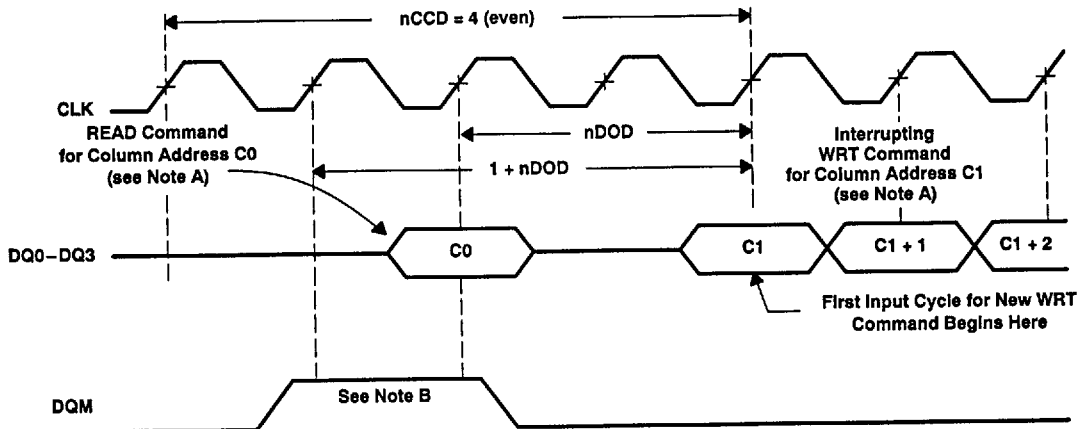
nCCD = 4 (even)

CLK

READ Command for Column Address C0 (see Note A)

nDOD

1 + nDOD

Interrupting WRT Command for Column Address C1 (see Note A)

DQ0–DQ3

C0

C1

C1 + 1

C1 + 2

First Input Cycle for New WRT Command Begins Here

DQM

See Note B